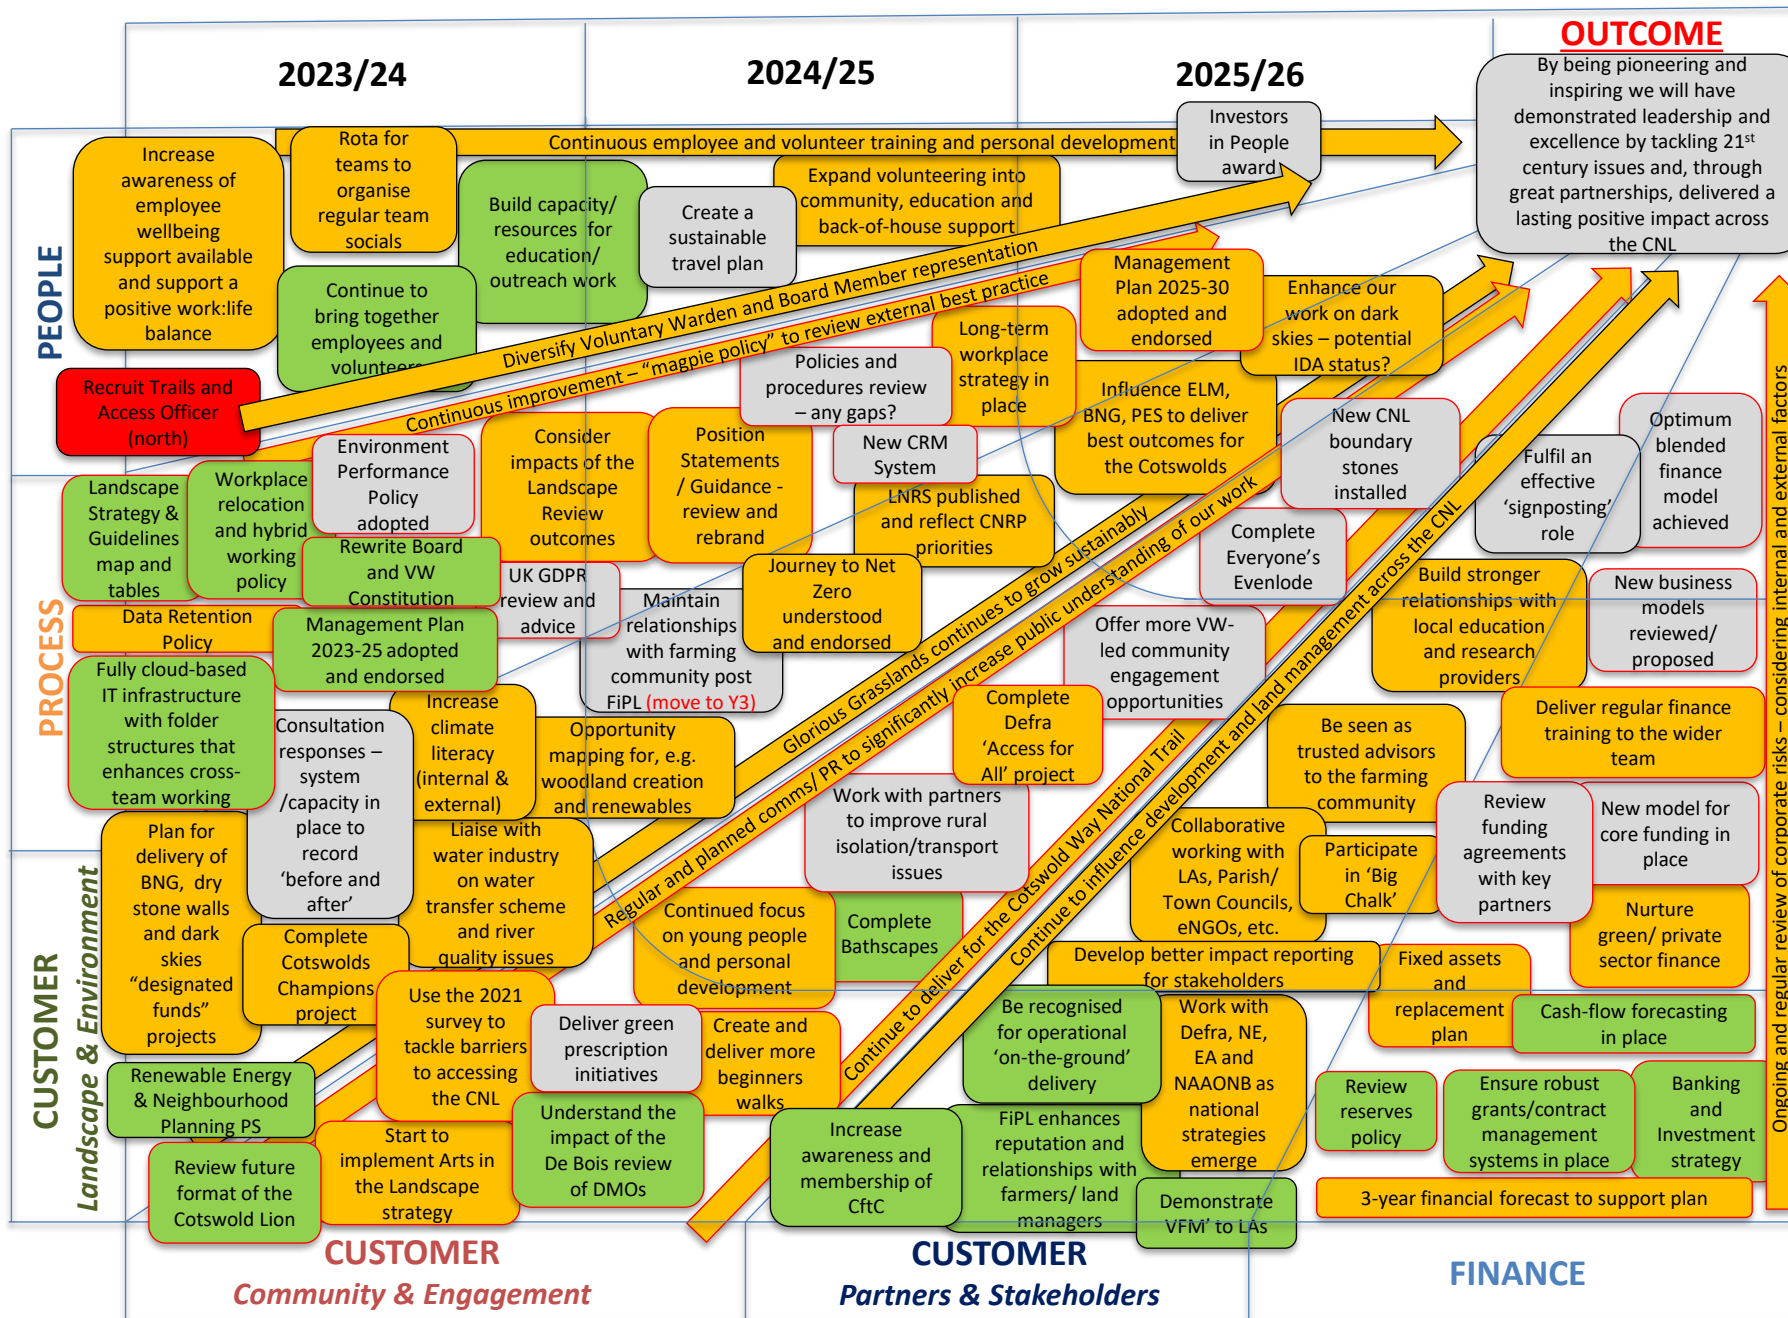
2023/24

2024/25

2025/26

OUTCOME

By being pioneering and inspiring we will have demonstrated leadership and excellence by tackling 21st century issues and, through great partnerships, delivered a lasting positive impact across the CNL

PEOPLE

Increase awareness of employee wellbeing support available and support a positive work:life balance

Rota for teams to organise regular team socials

Continuous employee and volunteer training and personal development

Investors in People award

Build capacity/ resources for education/ outreach work

Create a sustainable travel plan

Expand volunteering into community, education and back-of-house support

Continue to bring together employees and volunteers

Diversify Voluntary Warden and Board Member representation

Continuous improvement – "magpie policy" to review external best practice

Recruit Trails and Access Officer (north)

Policies and procedures review – any gaps?

Long-term workplace strategy in place

Management Plan 2025-30 adopted and endorsed

Enhance our work on dark skies – potential IDA status?

Influence ELM, BNG, PES to deliver best outcomes for the Cotswolds

New CNL boundary stones installed

Fulfil an effective 'signposting' role

Optimum blended finance model achieved

PROCESS

Landscape Strategy & Guidelines map and tables

Workplace relocation and hybrid working policy

Environment Performance Policy adopted

Consider impacts of the Landscape Review outcomes

Position Statements / Guidance - review and rebrand

New CRM System

LNRS published and reflect CNRP priorities

Rewrite Board and VW Constitution

UK GDPR review and advice

Maintain relationships with farming community post FiPL (move to Y3)

Journey to Net Zero understood and endorsed

Complete Everyone's Evenlode

Build stronger relationships with local education and research providers

New business models reviewed/ proposed

Data Retention Policy

Management Plan 2023-25 adopted and endorsed

Glorious Grasslands continues to grow sustainably

Regular and planned comms/ PR to significantly increase public understanding of our work

Offer more VW-led community engagement opportunities

Fully cloud-based IT infrastructure with folder structures that enhances cross-team working

Consultation responses – system /capacity in place to record 'before and after'

Increase climate literacy (internal & external)

Opportunity mapping for, e.g. woodland creation and renewables

Complete Defra 'Access for All' project

Continue to influence development and land management across the CNL

Deliver regular finance training to the wider team

Be seen as trusted advisors to the farming community

Work with partners to improve rural isolation/transport issues

Review funding agreements with key partners

New model for core funding in place

CUSTOMER Landscape & Environment

Plan for delivery of BNG, dry stone walls and dark skies "designated funds" projects

Liaise with water industry on water transfer scheme and river quality issues

Continue to deliver for the Cotswold Way National Trail

Collaborative working with LAs, Parish/ Town Councils, eNGOs, etc.

Participate in 'Big Chalk'

Nurture green/ private sector finance

Complete Cotswolds Champions project

Continued focus on young people and personal development

Complete Bathscapes

Develop better impact reporting for stakeholders

Fixed assets and replacement plan

Use the 2021 survey to tackle barriers to accessing the CNL

Deliver green prescription initiatives

Create and deliver more beginners walks

Be recognised for operational 'on-the-ground' delivery

Work with Defra, NE, EA and NAAONB as national strategies emerge

Cash-flow forecasting in place

Renewable Energy & Neighbourhood Planning PS

Review reserves policy

Ensure robust grants/contract management systems in place

Banking and Investment strategy

Start to implement Arts in the Landscape strategy

Understand the impact of the De Bois review of DMOs

Increase awareness and membership of CftC

FiPL enhances reputation and relationships with farmers/ land managers

Review future format of the Cotswold Lion

Demonstrate VFM' to LAs

3-year financial forecast to support plan

Ongoing and regular review of corporate risks – considering internal and external factors

CUSTOMER
Community & Engagement

CUSTOMER
Partners & Stakeholders

FINANCE